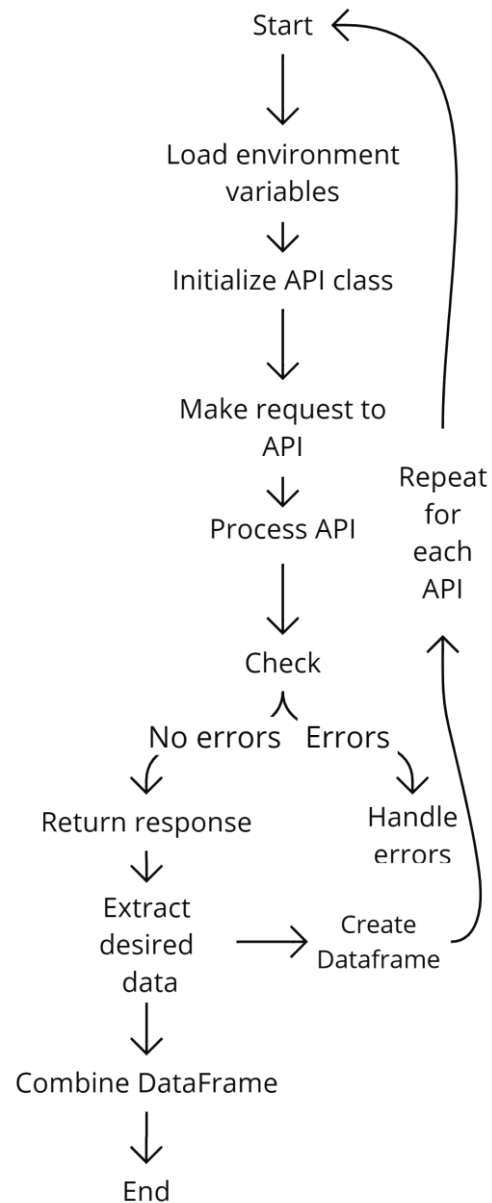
Start

Load environment variables

Initialize API class

Make request to API

Process API

Check

No errors

Errors

Return response

Handle errors

Extract desired data

Create Dataframe

Repeat for each API

Combine DataFrame

End